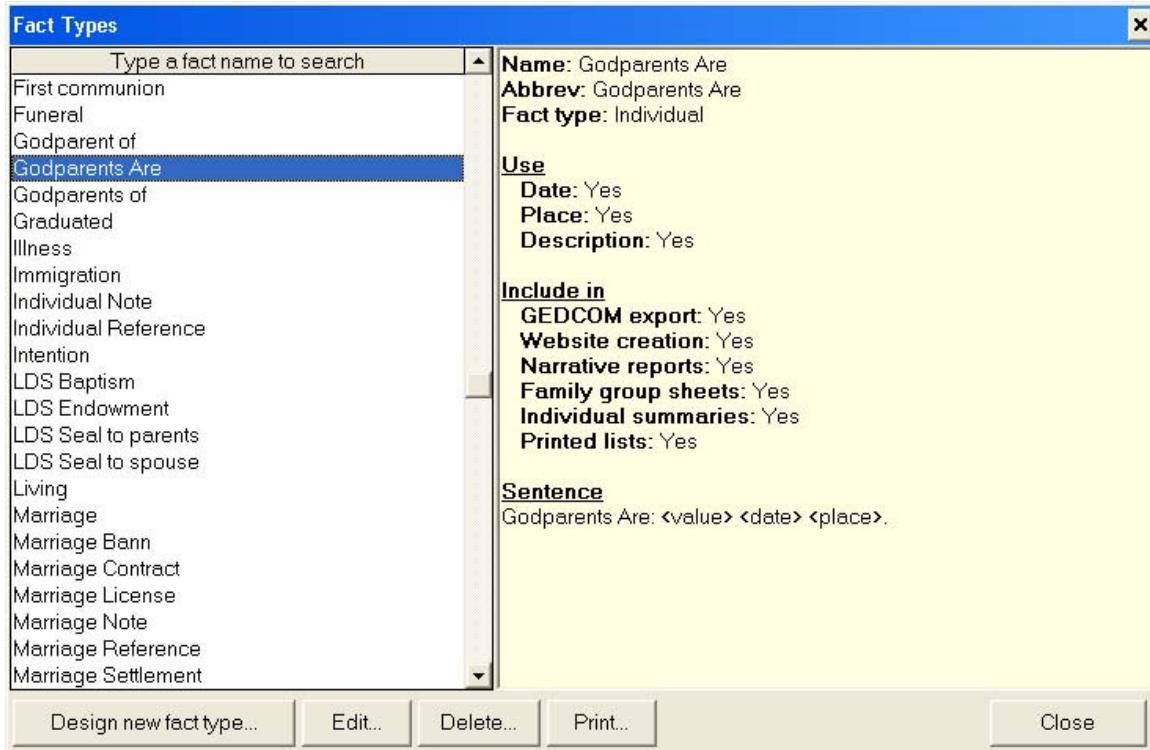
Fact Types

×

Type a fact name to search
First communion
Funeral
Godparent of
Godparents Are
Godparents of
Graduated
Illness
Immigration
Individual Note
Individual Reference
Intention
LDS Baptism
LDS Endowment
LDS Seal to parents
LDS Seal to spouse
Living
Marriage
Marriage Bann
Marriage Contract
Marriage License
Marriage Note
Marriage Reference
Marriage Settlement

**Name:** Godparents Are
**Abbrev:** Godparents Are
**Fact type:** Individual

**Use**
**Date:** Yes
**Place:** Yes
**Description:** Yes

**Include in**
**GEDCOM export:** Yes
**Website creation:** Yes
**Narrative reports:** Yes
**Family group sheets:** Yes
**Individual summaries:** Yes
**Printed lists:** Yes

**Sentence**
Godparents Are: <value> <date> <place>.

Design new fact type... | Edit... | Delete... | Print... | Close